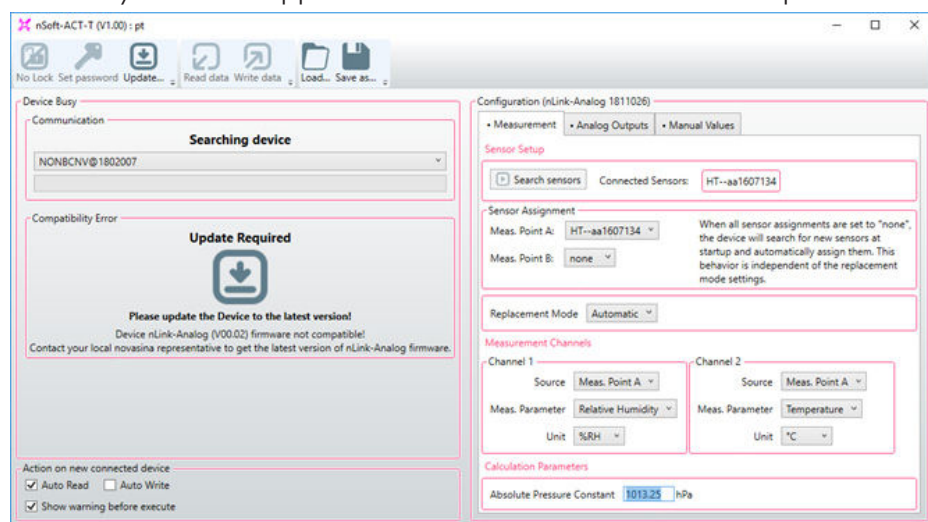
nSoft-ACT-T (V1.00) : pt

No Lock Set password Update... Read data Write data Load... Save as...

Device Busy

Communication

Searching device

NONBCNV@1802007

Compatibility Error

Update Required

Please update the Device to the latest version!

Device nLink-Analog (V00.02) firmware not compatible!
Contact your local novasina representative to get the latest version of nLink-Analog firmware.

Action on new connected device

Auto Read Auto Write

Show warning before execute

Configuration (nLink-Analog 1811026)

• Measurement • Analog Outputs • Manual Values

Sensor Setup

Search sensors Connected Sensors: HT--aa1607134

Sensor Assignment

Meas. Point A: HT--aa1607134

Meas. Point B: none

When all sensor assignments are set to "none", the device will search for new sensors at startup and automatically assign them. This behavior is independent of the replacement mode settings.

Replacement Mode Automatic

Measurement Channels

Channel 1

Source Meas. Point A

Meas. Parameter Relative Humidity

Unit %RH

Channel 2

Source Meas. Point A

Meas. Parameter Temperature

Unit °C

Calculation Parameters

Absolute Pressure Constant 1013.25 hPa